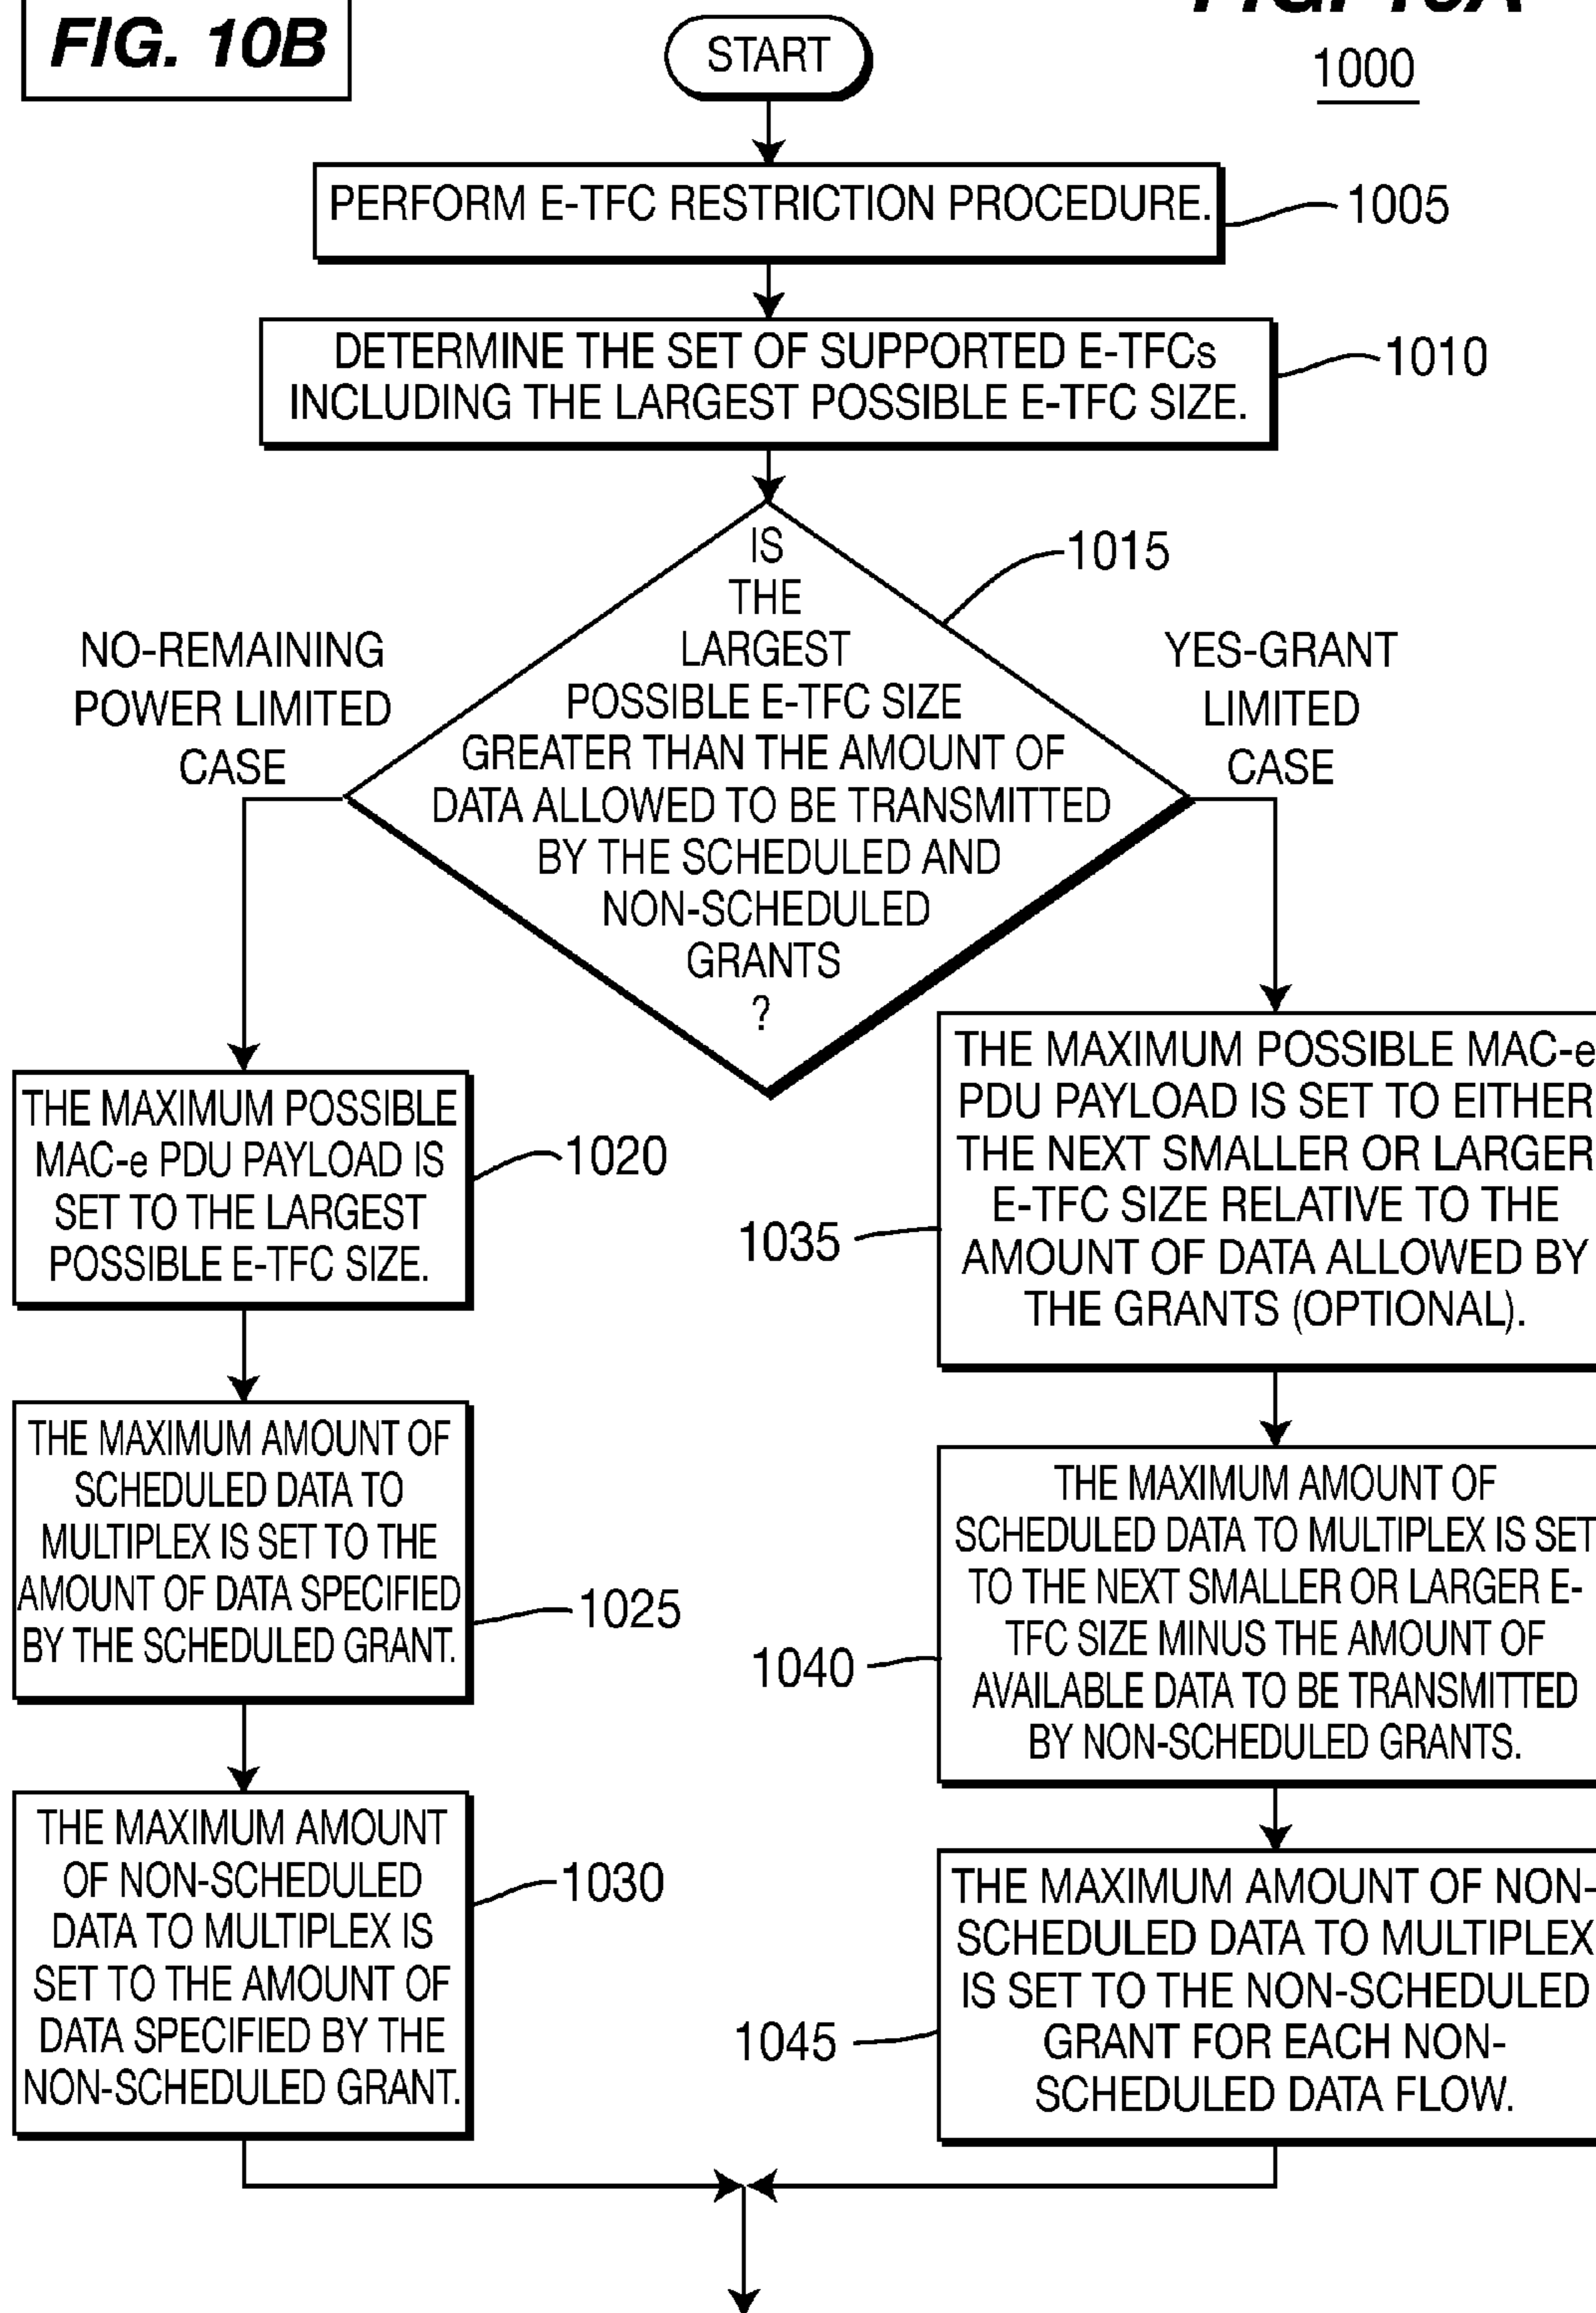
FIG. 10B

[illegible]

1000

START

PERFORM E-TFC RESTRICTION PROCEDURE.

1005

DETERMINE THE SET OF SUPPORTED E-TFCs INCLUDING THE LARGEST POSSIBLE E-TFC SIZE.

1010

IS THE LARGEST POSSIBLE E-TFC SIZE GREATER THAN THE AMOUNT OF DATA ALLOWED TO BE TRANSMITTED BY THE SCHEDULED AND NON-SCHEDULED GRANTS ?

1015

NO-REMAINING POWER LIMITED CASE

YES-GRANT LIMITED CASE

THE MAXIMUM POSSIBLE MAC-e PDU PAYLOAD IS SET TO THE LARGEST POSSIBLE E-TFC SIZE.

1020

THE MAXIMUM AMOUNT OF SCHEDULED DATA TO MULTIPLEX IS SET TO THE AMOUNT OF DATA SPECIFIED BY THE SCHEDULED GRANT.

1025

THE MAXIMUM AMOUNT OF NON-SCHEDULED DATA TO MULTIPLEX IS SET TO THE AMOUNT OF DATA SPECIFIED BY THE NON-SCHEDULED GRANT.

1030

1035

THE MAXIMUM POSSIBLE MAC-e PDU PAYLOAD IS SET TO EITHER THE NEXT SMALLER OR LARGER E-TFC SIZE RELATIVE TO THE AMOUNT OF DATA ALLOWED BY THE GRANTS (OPTIONAL).

1040

THE MAXIMUM AMOUNT OF SCHEDULED DATA TO MULTIPLEX IS SET TO THE NEXT SMALLER OR LARGER E-TFC SIZE MINUS THE AMOUNT OF AVAILABLE DATA TO BE TRANSMITTED BY NON-SCHEDULED GRANTS.

1045

THE MAXIMUM AMOUNT OF NON-SCHEDULED DATA TO MULTIPLEX IS SET TO THE NON-SCHEDULED GRANT FOR EACH NON-SCHEDULED DATA FLOW.